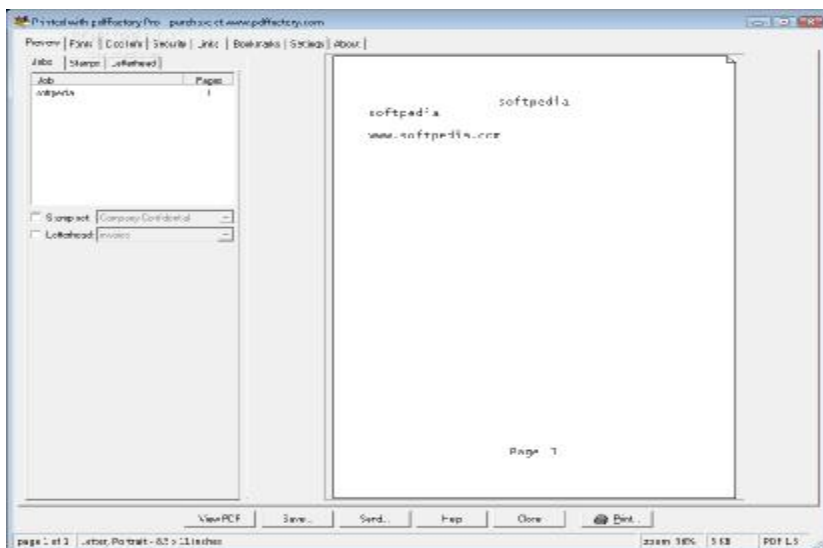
Printed with pdfFactory Pro - purchase at www.pdffactory.com

Preview | Fonts | Contents | Security | Links | Bookmarks | Settings | About |

Jobs | Stamps | Letterhead |

| Job | Pages |
|---|---|
| softpedia | 1 |

Stamp at: Company Confidential

Letterhead: invoice

softpedia

softpedia

www.softpedia.com

Page 1

View PDF | Save... | Send... | Help | Close | Print...

page 1 of 1 | Letter, Portrait - 8.5 x 11 inches | zoom 38% | 5 KB | PDF 1.5